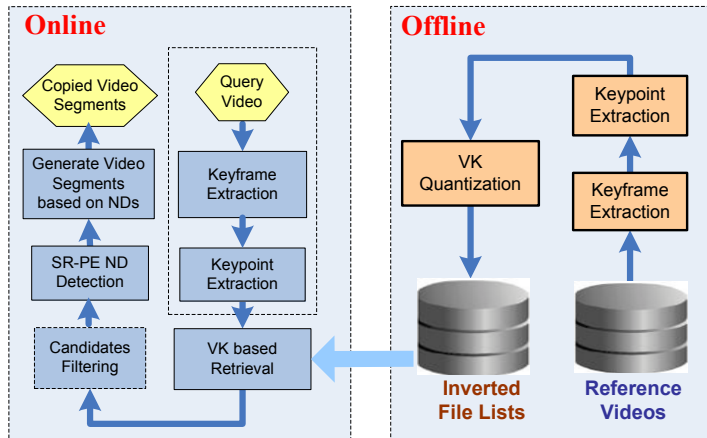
Online

Copied Video Segments

Generate Video Segments based on NDs

SR-PE ND Detection

Candidates Filtering

Query Video

Keyframe Extraction

Keypoint Extraction

VK based Retrieval

Offline

VK Quantization

Keypoint Extraction

Keyframe Extraction

Inverted File Lists

Reference Videos